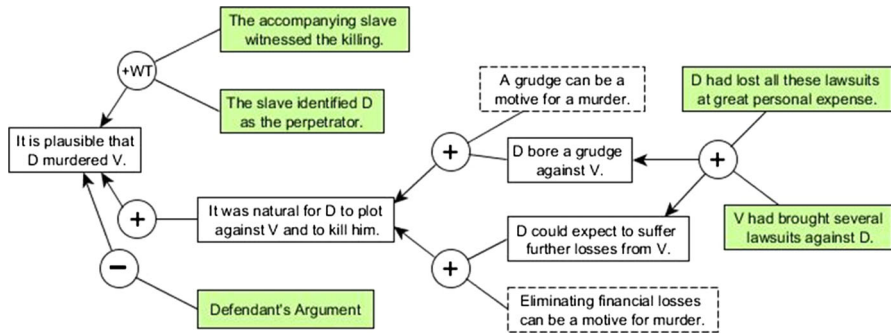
The accompanying slave witnessed the killing.

+WT

The slave identified D as the perpetrator.

It is plausible that D murdered V.

A grudge can be a motive for a murder.

D had lost all these lawsuits at great personal expense.

+

D bore a grudge against V.

+

+

It was natural for D to plot against V and to kill him.

D could expect to suffer further losses from V.

V had brought several lawsuits against D.

−

+

Defendant's Argument

Eliminating financial losses can be a motive for murder.